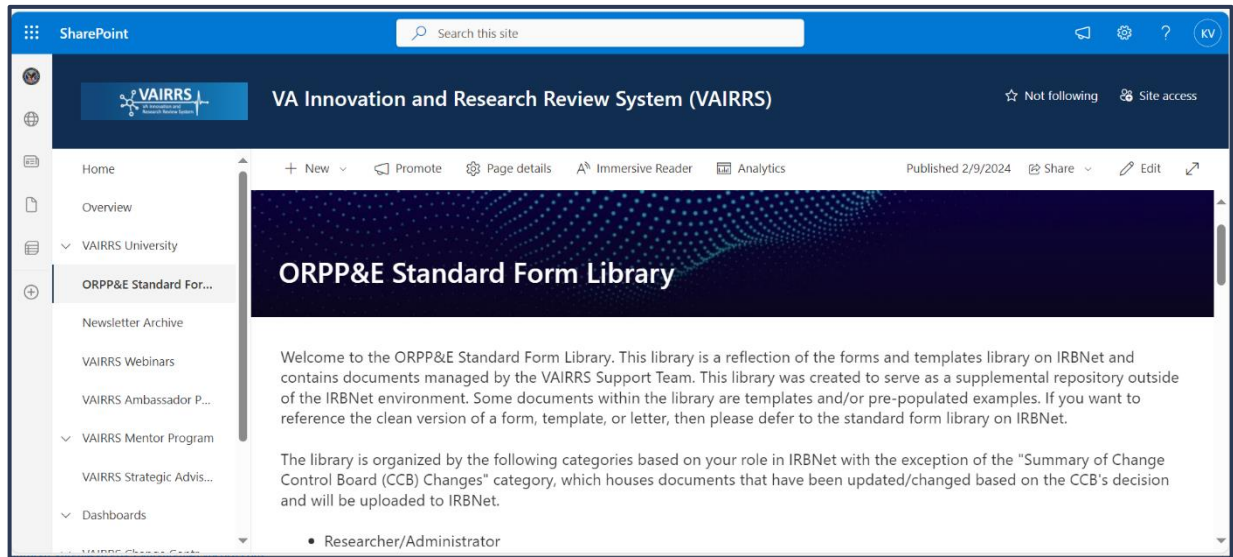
SharePoint

Search this site

KV

VAIRRS
VA Innovation and Research Review System

VA Innovation and Research Review System (VAIRRS)

Not following

Site access

Home

Overview

VAIRRS University

ORPP&E Standard For...

Newsletter Archive

VAIRRS Webinars

VAIRRS Ambassador P...

VAIRRS Mentor Program

VAIRRS Strategic Advis...

Dashboards

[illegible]

+ New

Promote

Page details

Immersive Reader

Analytics

Published 2/9/2024

Share

Edit

ORPP&E Standard Form Library

Welcome to the ORPP&E Standard Form Library. This library is a reflection of the forms and templates library on IRBNet and contains documents managed by the VAIRRS Support Team. This library was created to serve as a supplemental repository outside of the IRBNet environment. Some documents within the library are templates and/or pre-populated examples. If you want to reference the clean version of a form, template, or letter, then please defer to the standard form library on IRBNet.

The library is organized by the following categories based on your role in IRBNet with the exception of the "Summary of Change Control Board (CCB) Changes" category, which houses documents that have been updated/changed based on the CCB's decision and will be uploaded to IRBNet.

• Researcher/Administrator